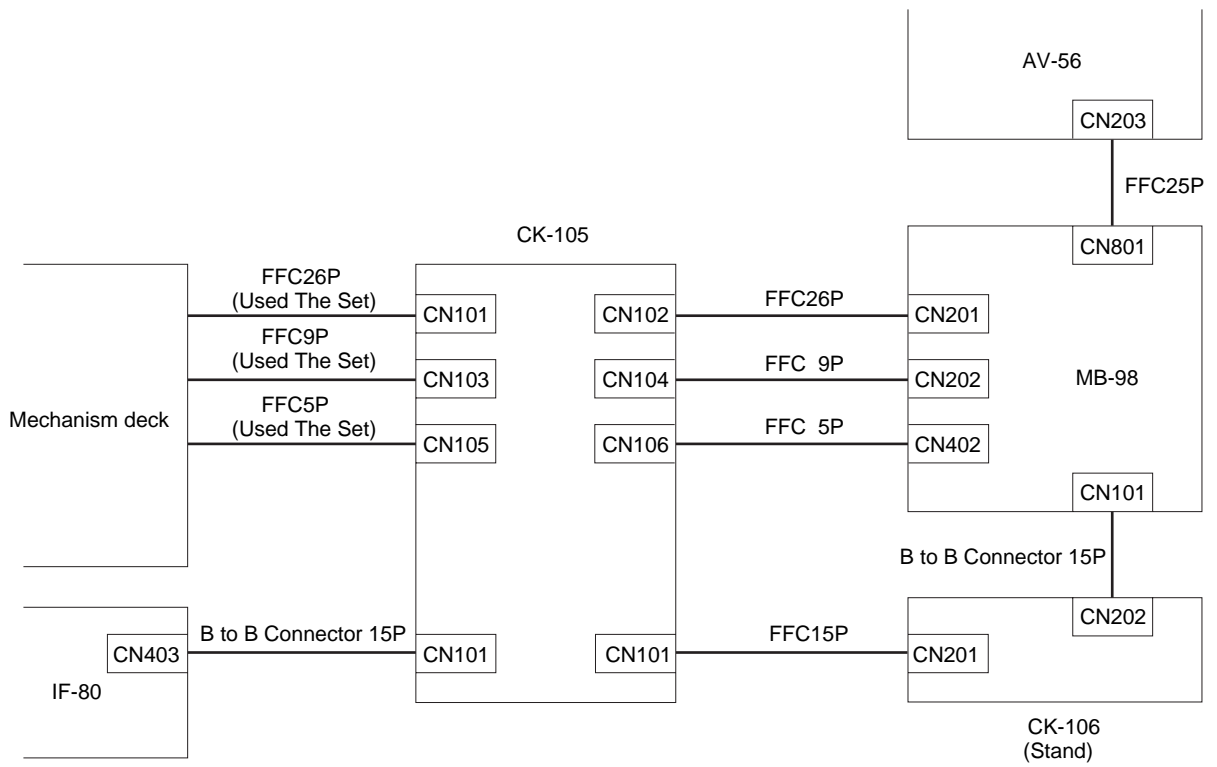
AV-56
CN203
FFC25P
CK-105
CN801
FFC26P
(Used The Set)
CN101
CN102
FFC26P
CN201
FFC9P
(Used The Set)
CN103
CN104
FFC 9P
CN202
MB-98
FFC5P
(Used The Set)
Mechanism deck
CN105
CN106
FFC 5P
CN402
CN101
B to B Connector 15P
CN202
CN403
B to B Connector 15P
CN101
CN101
FFC15P
CN201
IF-80
CK-106
(Stand)